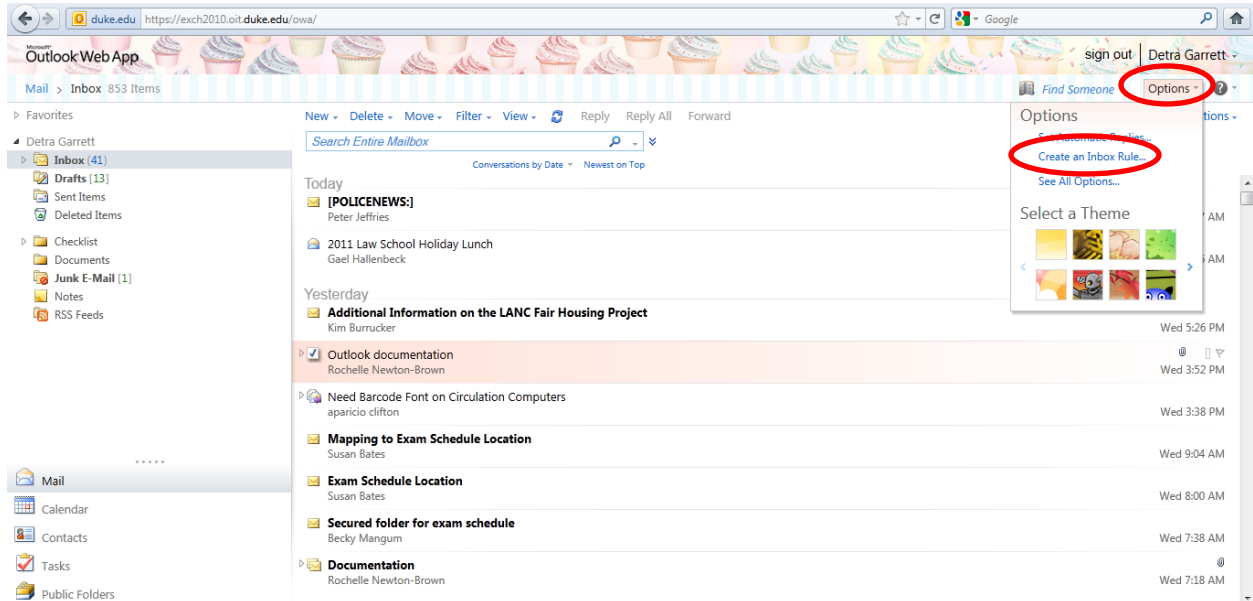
duke.edu https://exch2010.oit.duke.edu/owa/

Google

Microsoft Outlook Web App

sign out Detra Garrett

Mail > Inbox 853 Items

Find Someone Options

Favorites

Detra Garrett

Inbox (41)

Drafts [13]

Sent Items

Deleted Items

Checklist

Documents

Junk E-Mail [1]

Notes

RSS Feeds

Mail

Calendar

Contacts

Tasks

Public Folders

New Delete Move Filter View Reply Reply All Forward

Search Entire Mailbox

Conversations by Date Newest on Top

Options

Set Automatic Replies...

Create an Inbox Rule...

See All Options...

Select a Theme

Today

[POLICENEWS:]
Peter Jeffries

2011 Law School Holiday Lunch
Gael Hallenbeck

Yesterday

Additional Information on the LANC Fair Housing Project
Kim Burrucker
Wed 5:26 PM

Outlook documentation
Rochelle Newton-Brown
Wed 3:52 PM

Need Barcode Font on Circulation Computers
aparicio clifton
Wed 3:38 PM

Mapping to Exam Schedule Location
Susan Bates
Wed 9:04 AM

Exam Schedule Location
Susan Bates
Wed 8:00 AM

Secured folder for exam schedule
Becky Mangum
Wed 7:38 AM

Documentation
Rochelle Newton-Brown
Wed 7:18 AM